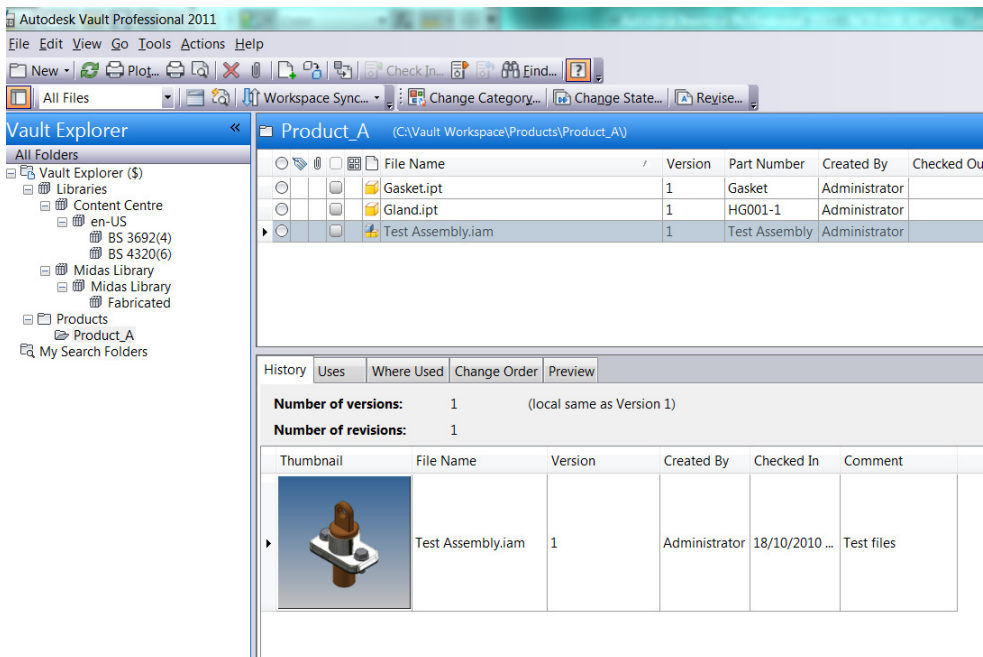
Autodesk Vault Professional 2011

File Edit View Go Tools Actions Help

New Plot... Check In... Find...

All Files Workspace Sync... Change Category... Change State... Revise...

Vault Explorer

All Folders

Vault Explorer ($)
Libraries
Content Centre
en-US
BS 3692(4)
BS 4320(6)
Midas Library
Midas Library
Fabricated
Products
Product_A
My Search Folders

Product_A (C:\Vault Workspace\Products\Product_A\)

| File Name | Version | Part Number | Created By | Checked Ou |
|---|---|---|---|---|
| Gasket.ipt | 1 | Gasket | Administrator | |
| Gland.ipt | 1 | HG001-1 | Administrator | |
| Test Assembly.iam | 1 | Test Assembly | Administrator | |

History Uses Where Used Change Order Preview

Number of versions: 1 (local same as Version 1)

Number of revisions: 1

| Thumbnail | File Name | Version | Created By | Checked In | Comment |
|---|---|---|---|---|---|
| | Test Assembly.iam | 1 | Administrator | 18/10/2010 ... | Test files |